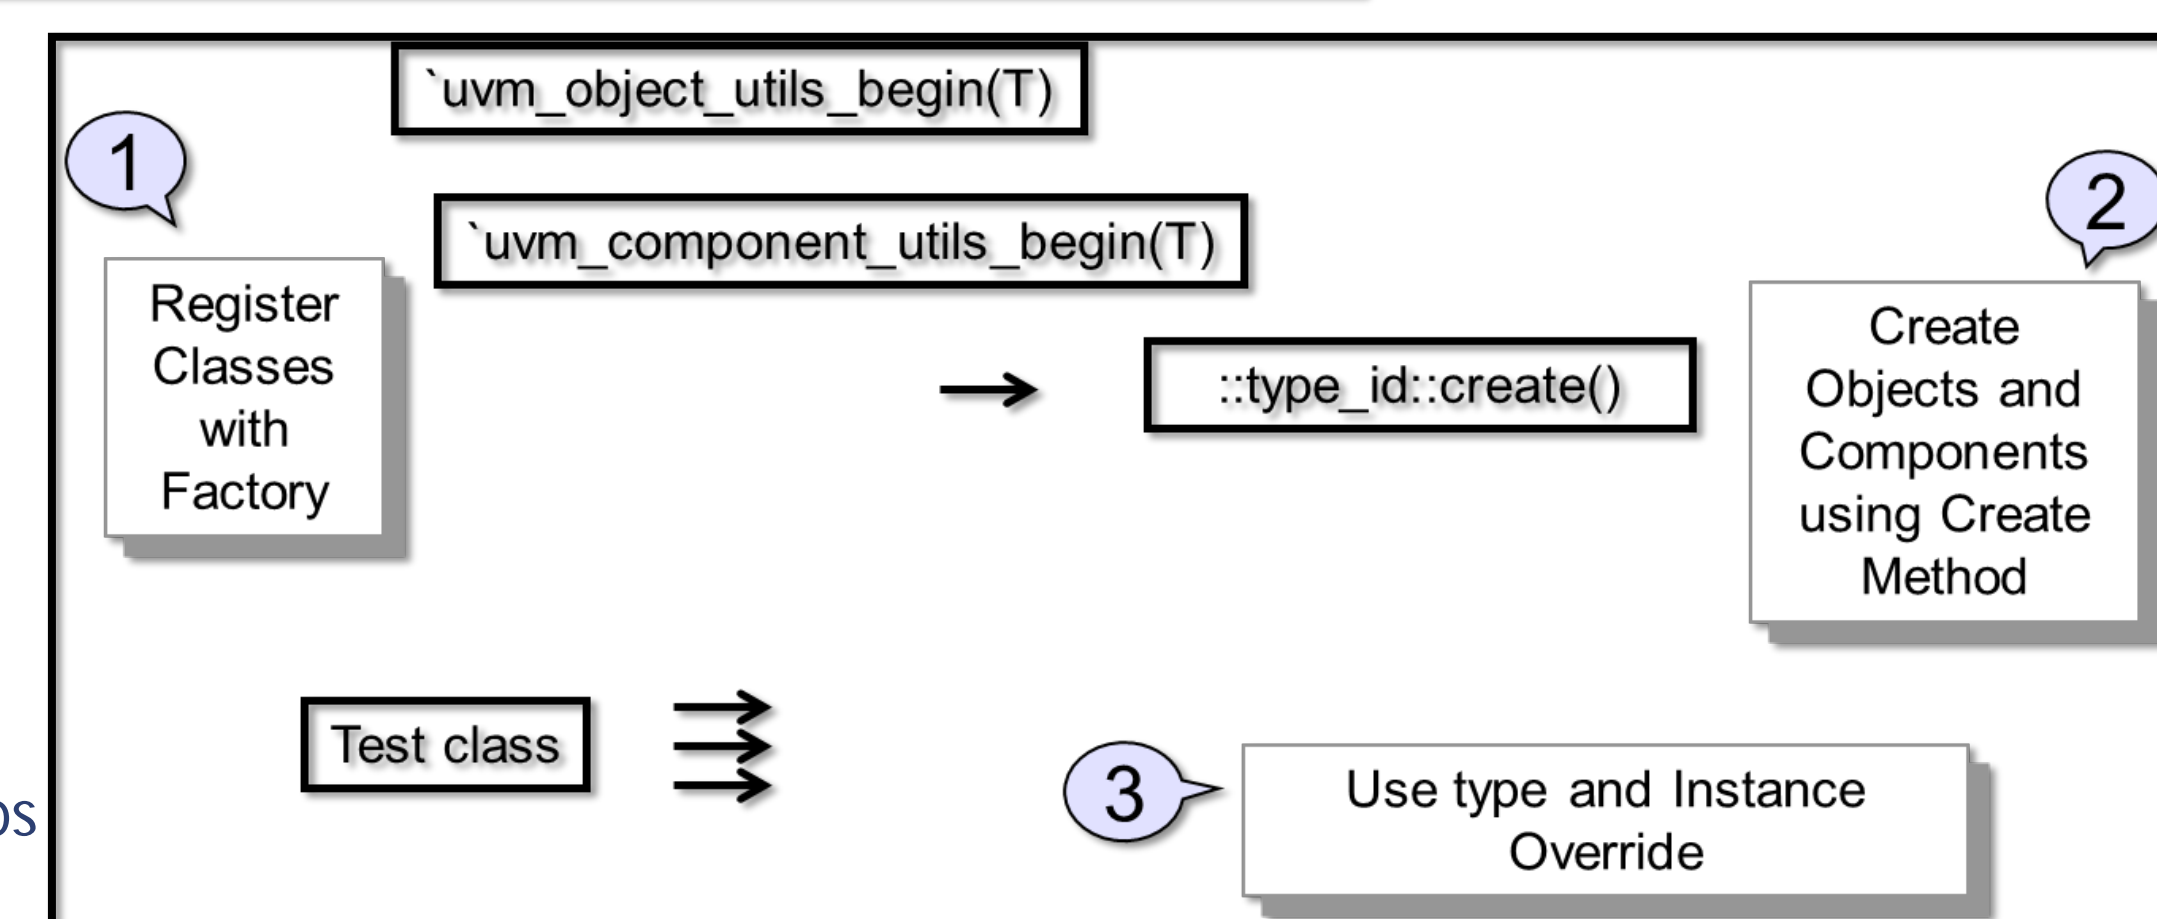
`uvm_object_utils_begin(T)

1

`uvm_component_utils_begin(T)

Register Classes with Factory

::type_id::create()

2

Create Objects and Components using Create Method

Test class

3

Use type and Instance Override

os